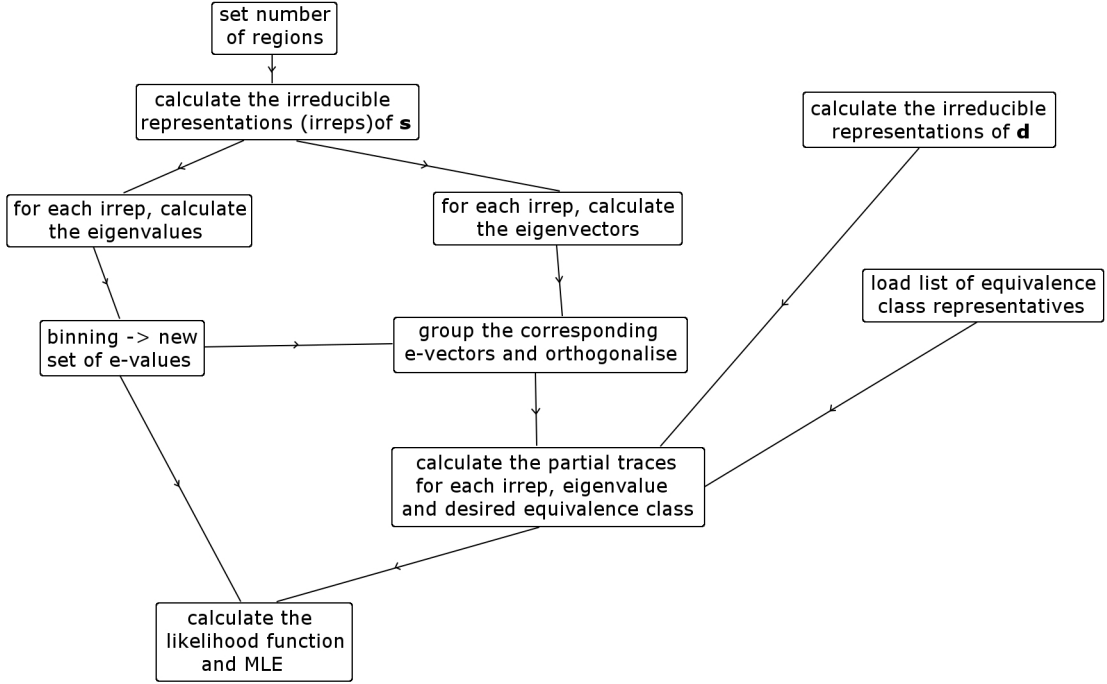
set number of regions

calculate the irreducible representations (irreps)of **s**

calculate the irreducible representations of **d**

for each irrep, calculate the eigenvalues

for each irrep, calculate the eigenvectors

load list of equivalence class representatives

binning -> new set of e-values

group the corresponding e-vectors and orthogonalise

calculate the partial traces for each irrep, eigenvalue and desired equivalence class

calculate the likelihood function and MLE